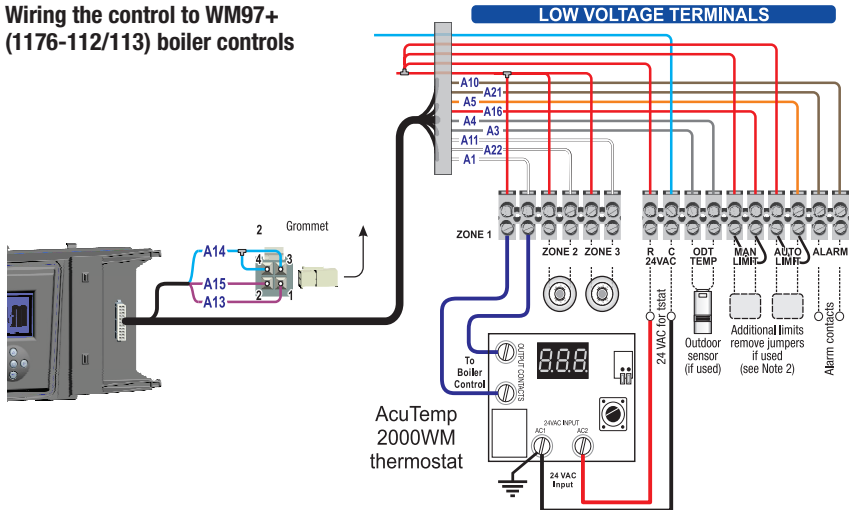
Wiring the control to WM97+ (1176-112/113) boiler controls

LOW VOLTAGE TERMINALS

A10
A21
A5
A16
A4
A3
A11
A22
A1

2
Grommet
A14
4
3
A15
A13
2
1

ZONE 1
ZONE 2
ZONE 3
R
C
24VAC
ODT TEMP
MAN LIMIT
AUTO LIMIT
ALARM

24 VAC for tstat
Outdoor sensor (if used)
Additional limits remove jumpers if used (see Note 2)
Alarm contacts

To Boiler Control
OUTPUT CONTACTS
8.8.8
24VAC INPUT
AC1
AC2
24 VAC Input

AcuTemp 2000WM thermostat